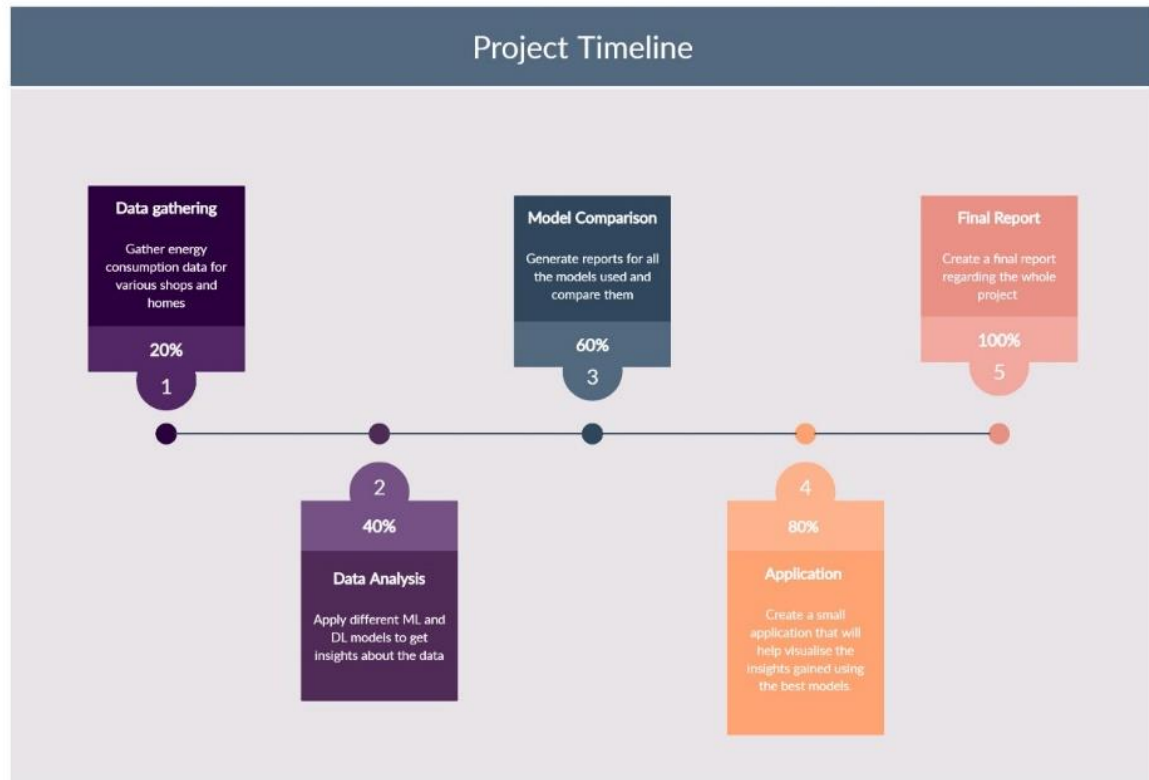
Project Timeline

Data gathering

Gather energy consumption data for various shops and homes

20%

1

2

40%

Data Analysis

Apply different ML and DL models to get insights about the data

Model Comparison

Generate reports for all the models used and compare them

60%

3

4

80%

Application

Create a small application that will help visualise the insights gained using the best models.

Final Report

Create a final report regarding the whole project

100%

5